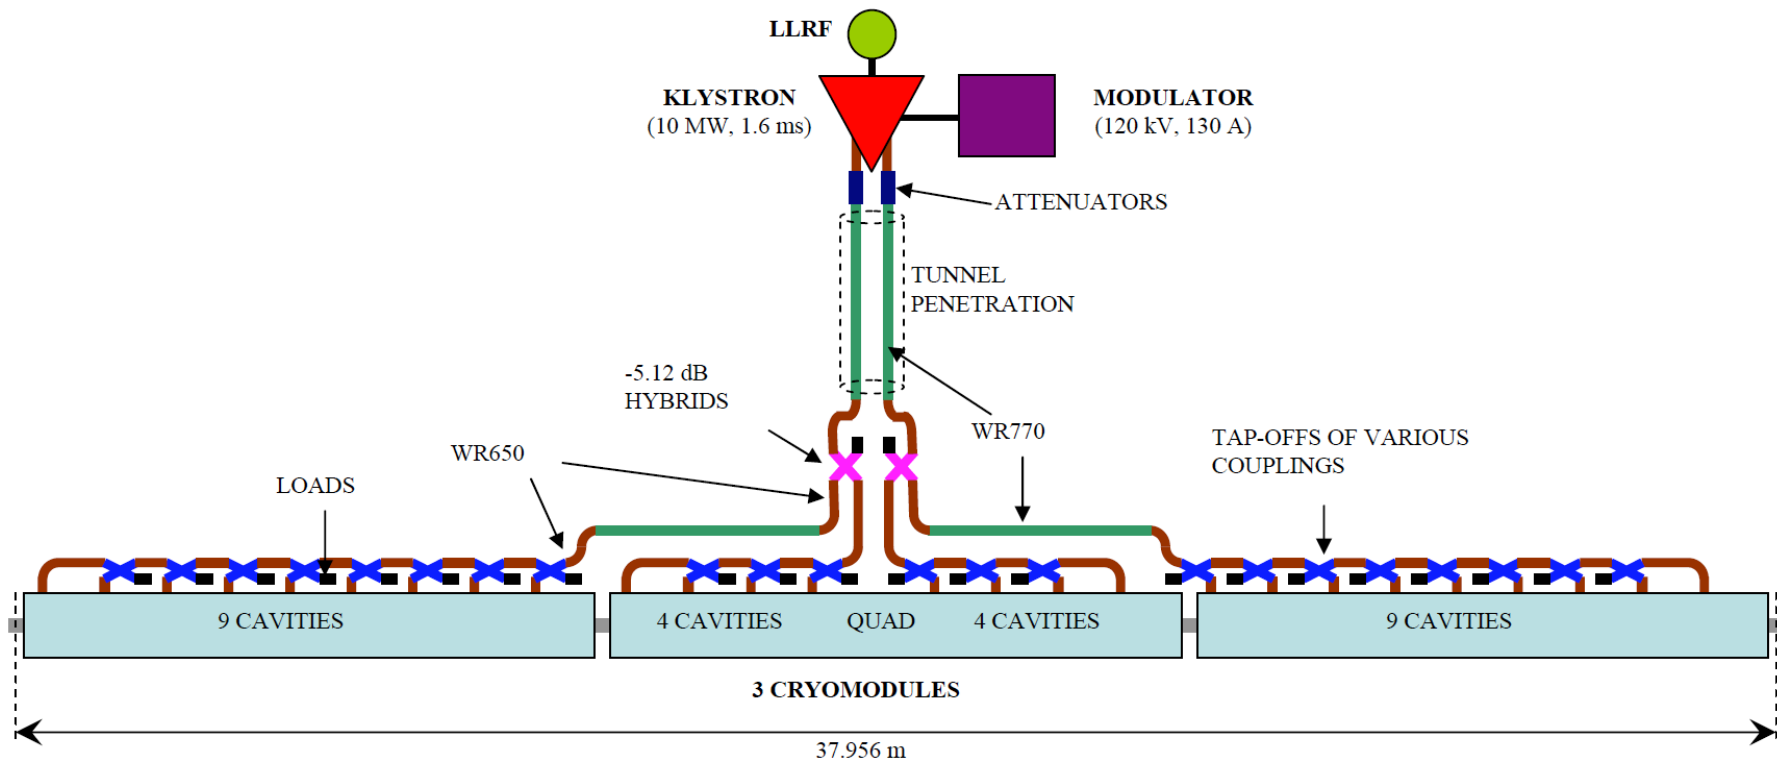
LLRF

KLYSTRON
(10 MW, 1.6 ms)

MODULATOR
(120 kV, 130 A)

ATTENUATORS

TUNNEL
PENETRATION

-5.12 dB
HYBRIDS

WR770

WR650

LOADS

TAP-OFFS OF VARIOUS
COUPLINGS

9 CAVITIES

4 CAVITIES QUAD 4 CAVITIES

9 CAVITIES

3 CRYOMODULES

37.956 m